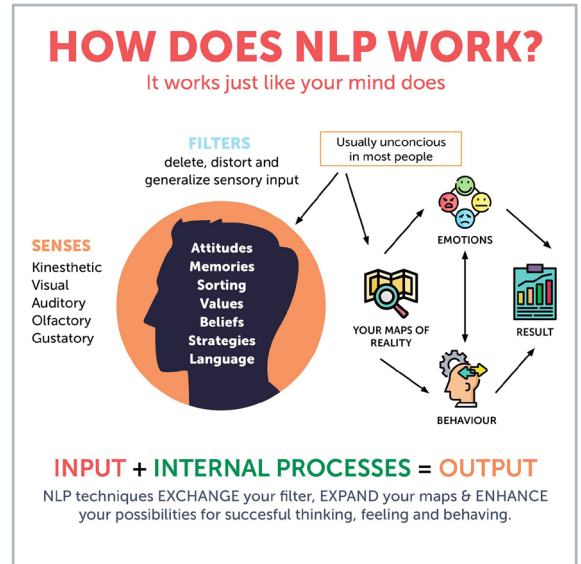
HOW DOES NLP WORK?
It works just like your mind does

FILTERS
delete, distort and generalize sensory input

Usually unconcious in most people

SENSES
Kinesthetic
Visual
Auditory
Olfactory
Gustatory

Attitudes
Memories
Sorting
Values
Beliefs
Strategies
Language

EMOTIONS

YOUR MAPS OF REALITY

RESULT

BEHAVIOUR

INPUT + INTERNAL PROCESSES = OUTPUT

NLP techniques EXCHANGE your filter, EXPAND your maps & ENHANCE your possibilities for succesful thinking, feeling and behaving.